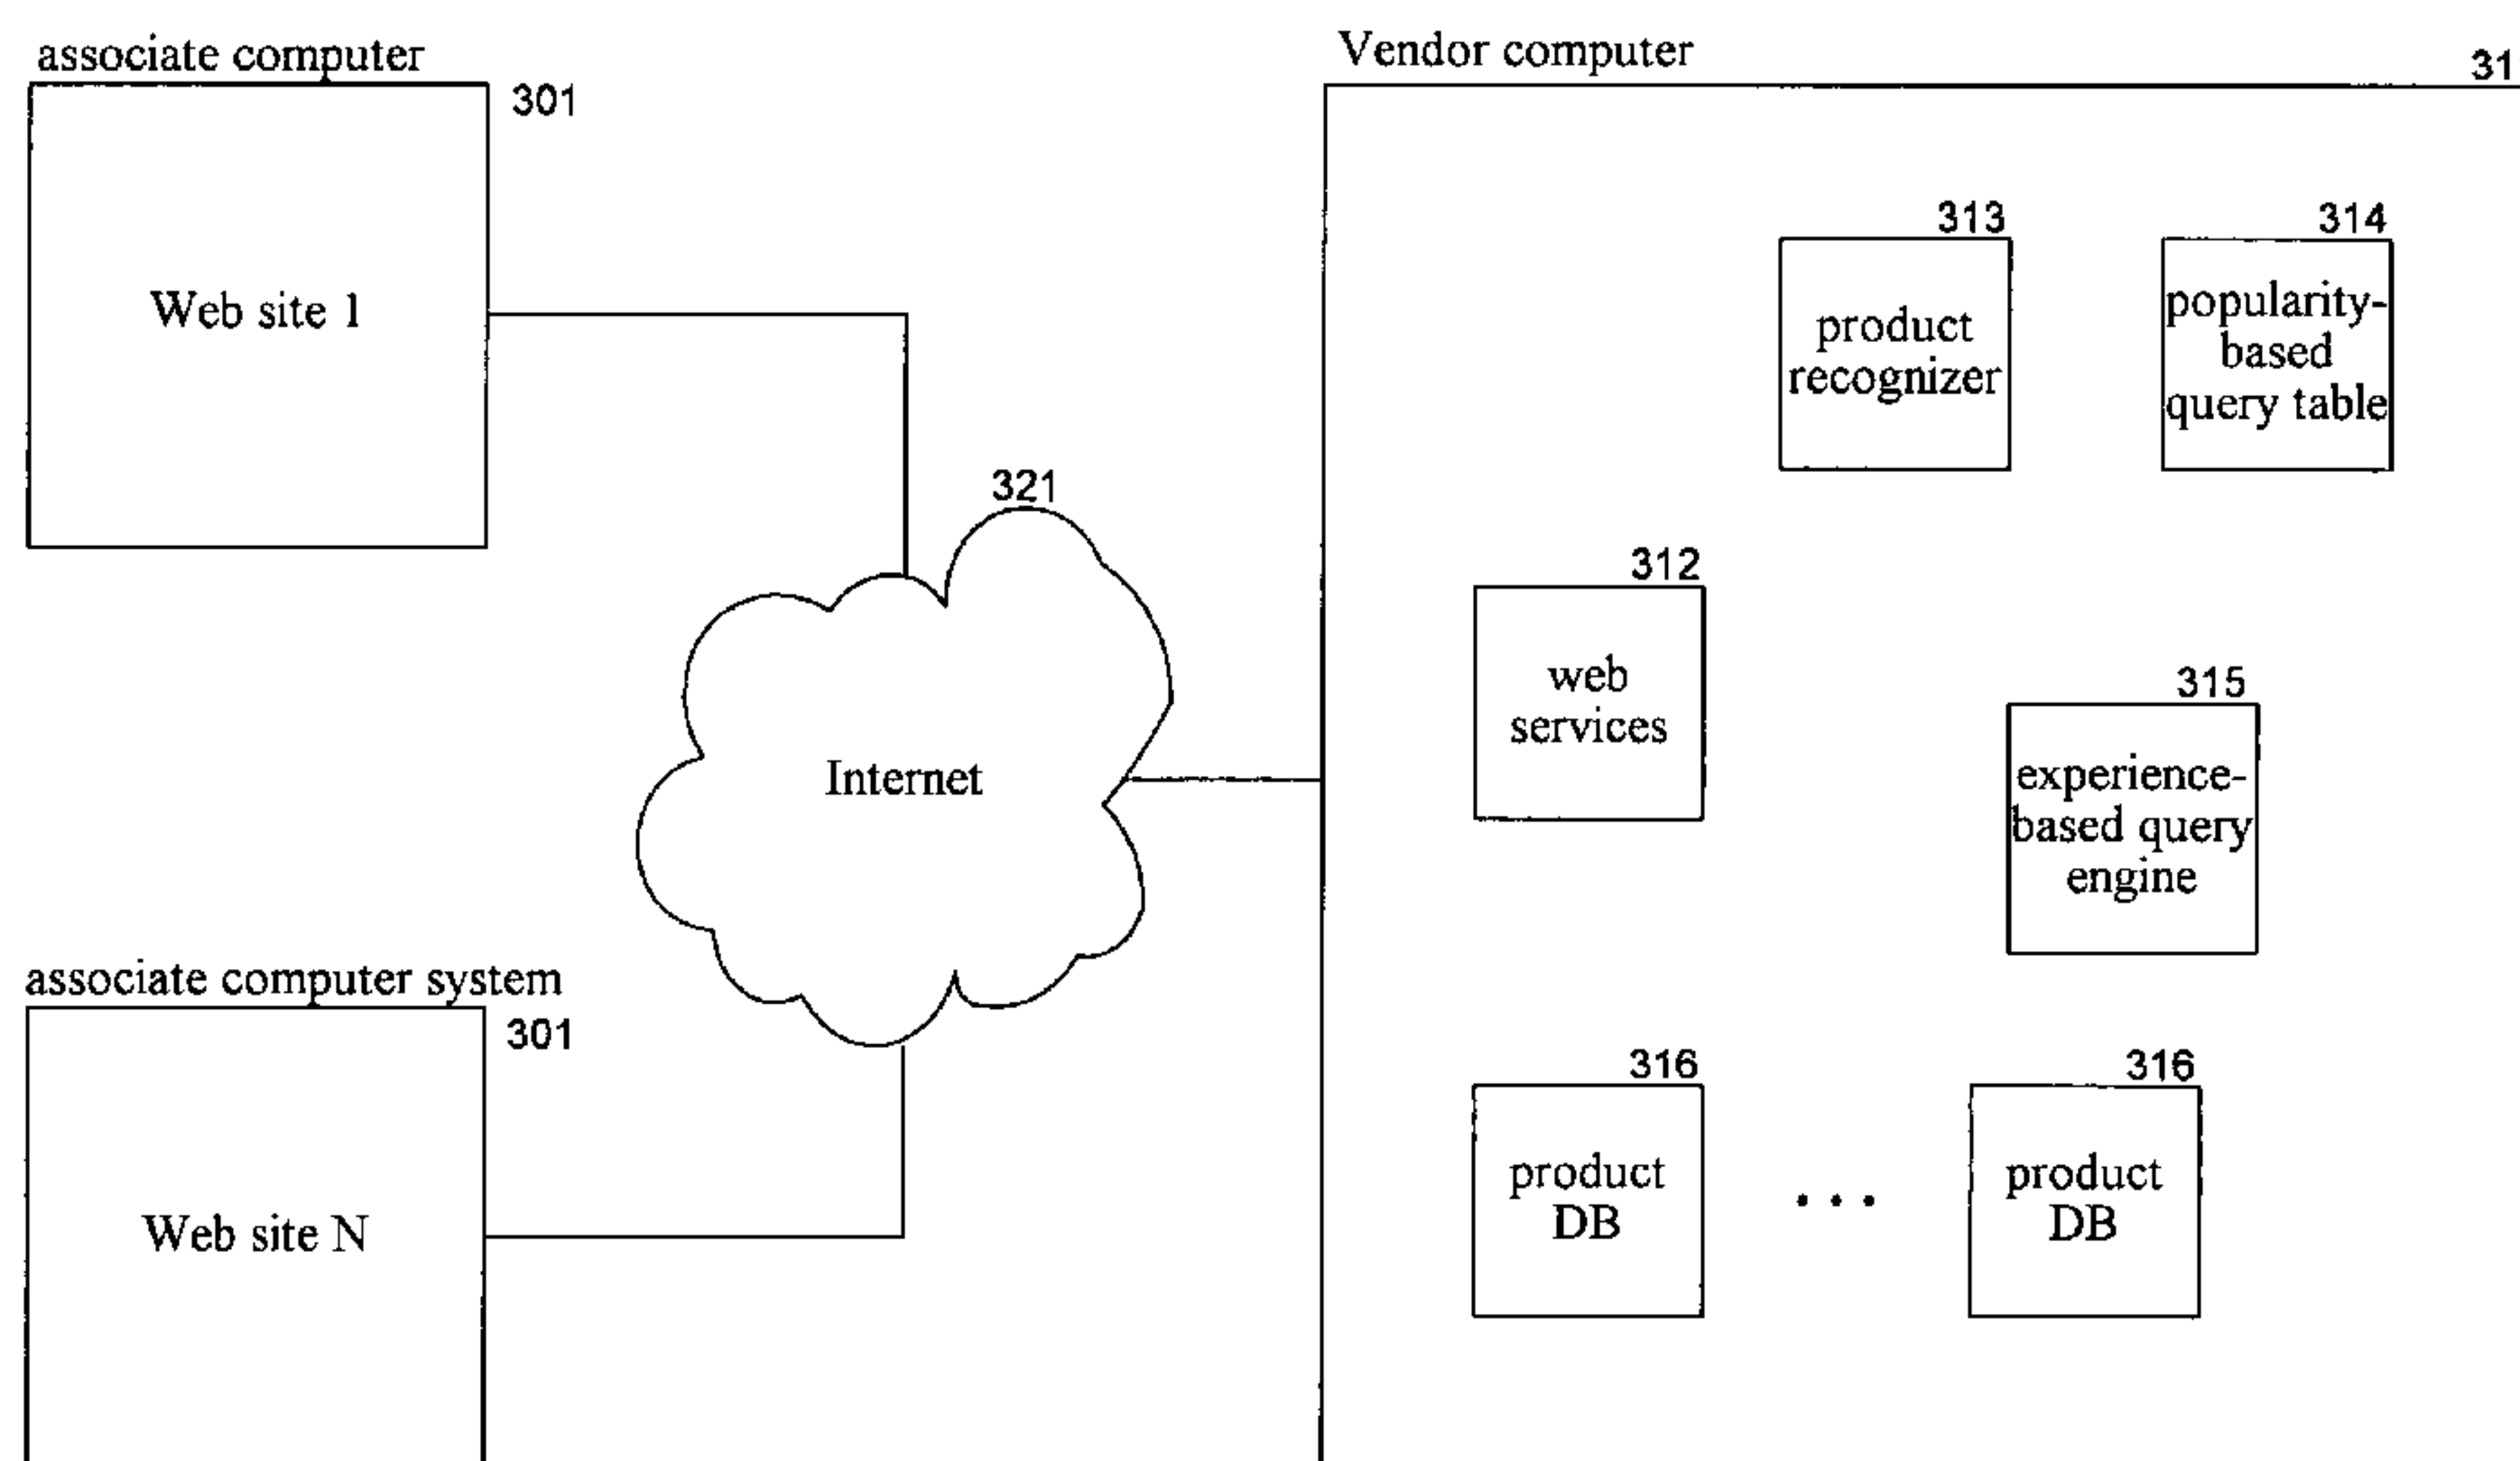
associate computer

301

Web site 1

Vendor computer

31

313

product recognizer

314

popularity-based query table

321

Internet

312

web services

315

experience-based query engine

associate computer system

301

Web site N

316

product DB

. . .

316

product DB